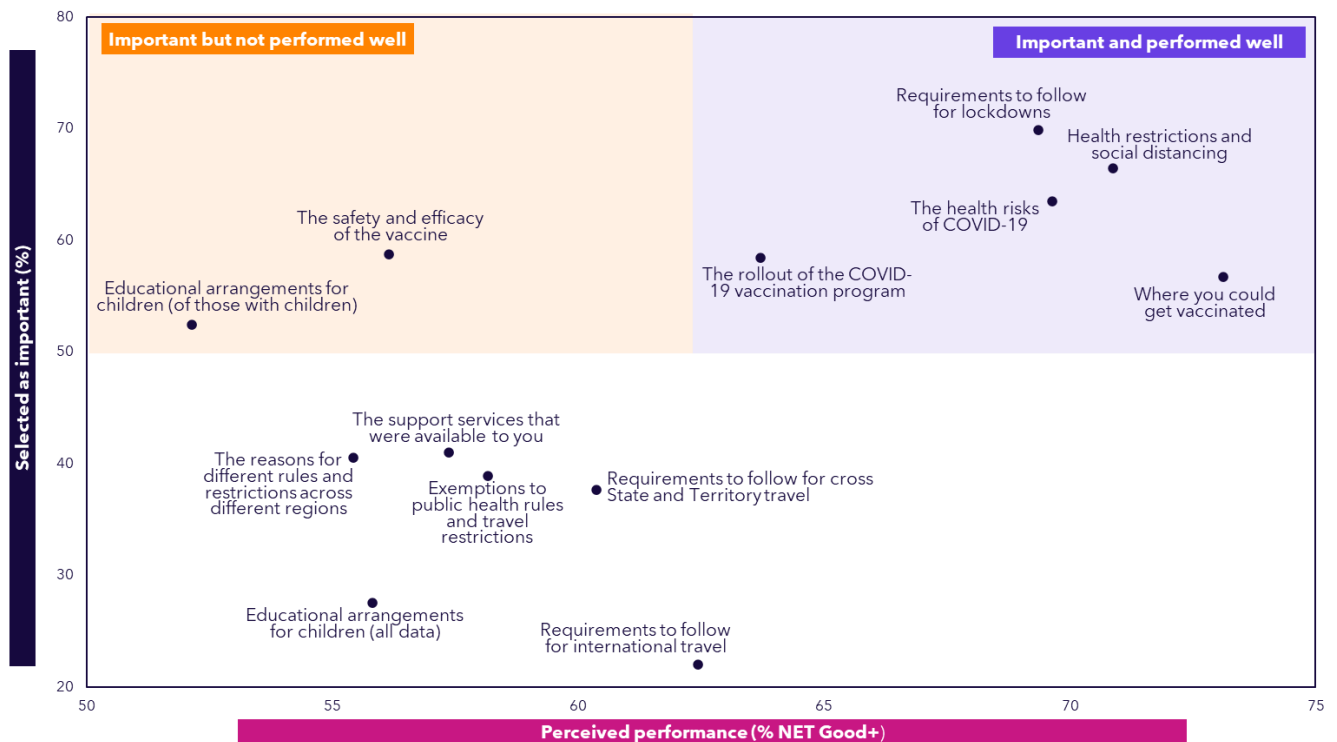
Important but not performed well

Important and performed well

Selected as important (%)

80
70
60
50
40
30
20

Requirements to follow for lockdowns

Health restrictions and social distancing

The health risks of COVID-19

The safety and efficacy of the vaccine

The rollout of the COVID-19 vaccination program

Where you could get vaccinated

Educational arrangements for children (of those with children)

The support services that were available to you

The reasons for different rules and restrictions across different regions

Exemptions to public health rules and travel restrictions

Requirements to follow for cross State and Territory travel

Educational arrangements for children (all data)

Requirements to follow for international travel

50
55
60
65
70
75

Perceived performance (% NET Good+)